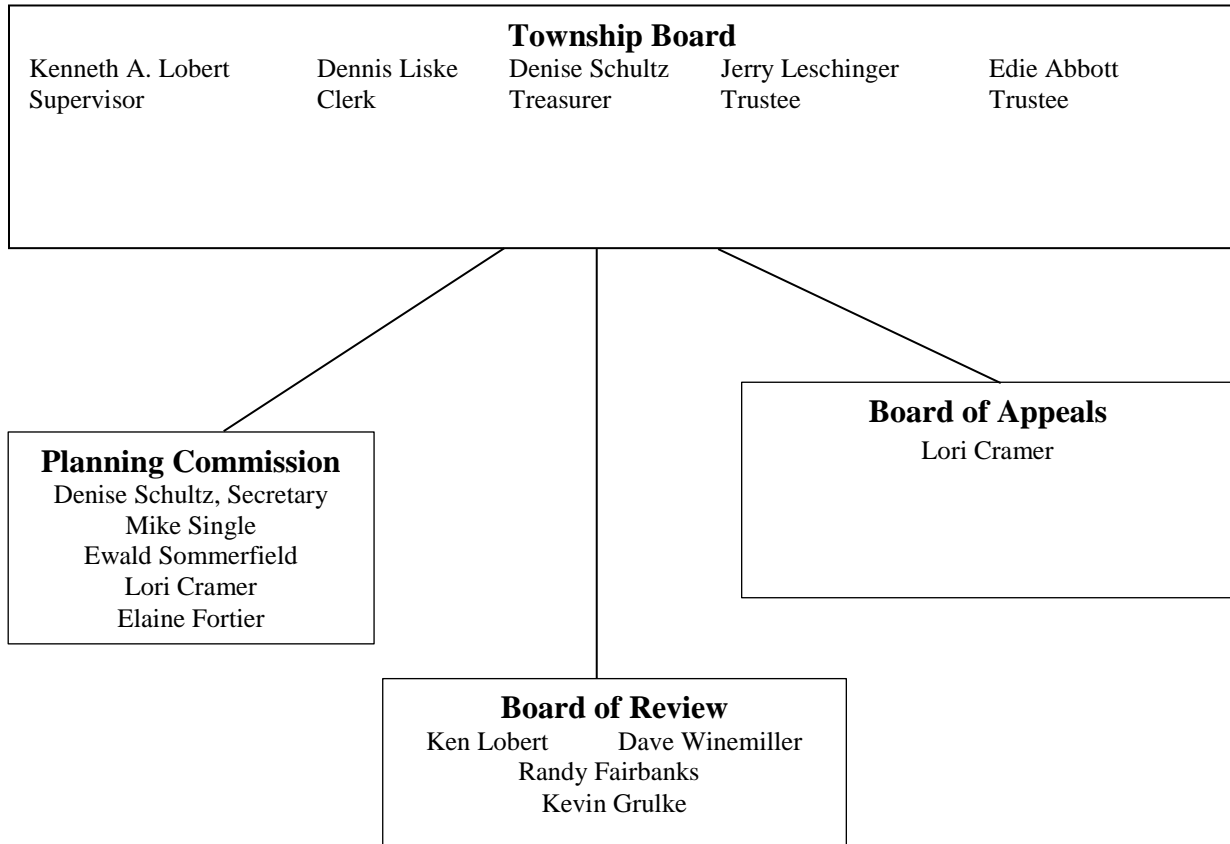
Township Board

| Kenneth A. Lobert | Dennis Liske | Denise Schultz | Jerry Leschinger | Edie Abbott |
|---|---|---|---|---|
| Supervisor | Clerk | Treasurer | Trustee | Trustee |

Board of Appeals
Lori Cramer

Planning Commission
Denise Schultz, Secretary
Mike Single
Ewald Sommerfield
Lori Cramer
Elaine Fortier

Board of Review
Ken Lobert Dave Winemiller
Randy Fairbanks
Kevin Grulke